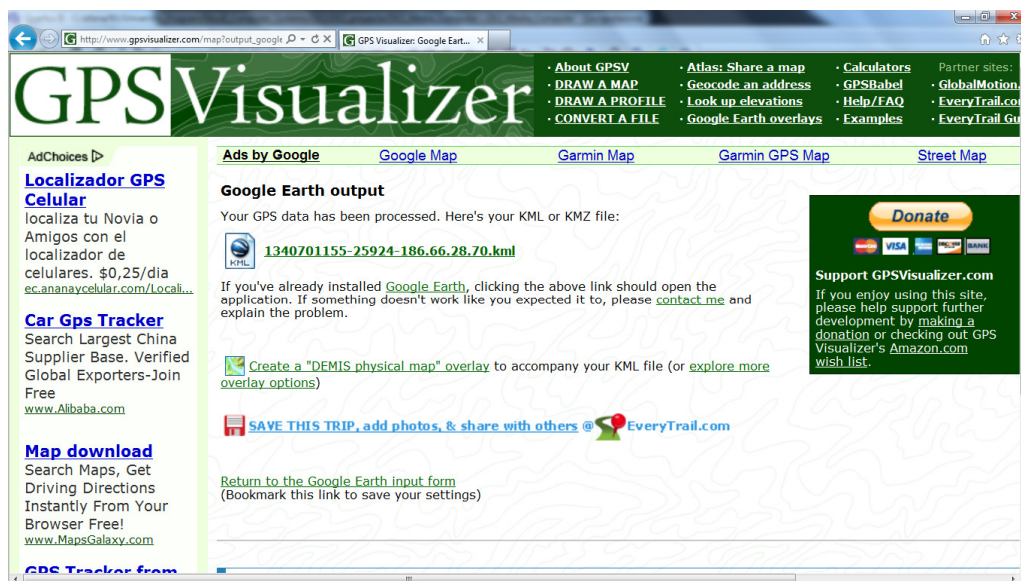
http://www.gpsvisualizer.com/map?output_googl

GPS Visualizer: Google Earth... ×

GPSVisualizer

· About GPSV
· DRAW A MAP
· DRAW A PROFILE
· CONVERT A FILE

· Atlas: Share a map
· Geocode an address
· Look up elevations
· Google Earth overlays

· Calculators
· GPSBabel
· Help/FAQ
· Examples

Partner sites:
· GlobalMotion.
· EveryTrail.co
· EveryTrail Gu

AdChoices

Localizador GPS Celular
localiza tu Novia o Amigos con el localizador de celulares. $0,25/dia
ec.ananaycelular.com/Locali...

Car Gps Tracker
Search Largest China Supplier Base. Verified Global Exporters-Join Free
www.Alibaba.com

Map download
Search Maps, Get Driving Directions Instantly From Your Browser Free!
www.MapsGalaxy.com

GPS Tracker from

| Ads by Google | Google Map | Garmin Map | Garmin GPS Map | Street Map |
|---|---|---|---|---|

Google Earth output

Your GPS data has been processed. Here's your KML or KMZ file:

KML 1340701155-25924-186.66.28.70.kml

If you've already installed Google Earth, clicking the above link should open the application. If something doesn't work like you expected it to, please contact me and explain the problem.

Create a "DEMIS physical map" overlay to accompany your KML file (or explore more overlay options)

SAVE THIS TRIP, add photos, & share with others @ EveryTrail.com

Return to the Google Earth input form
(Bookmark this link to save your settings)

Donate

VISA BANK

Support GPSVisualizer.com
If you enjoy using this site, please help support further development by making a donation or checking out GPS Visualizer's Amazon.com wish list.